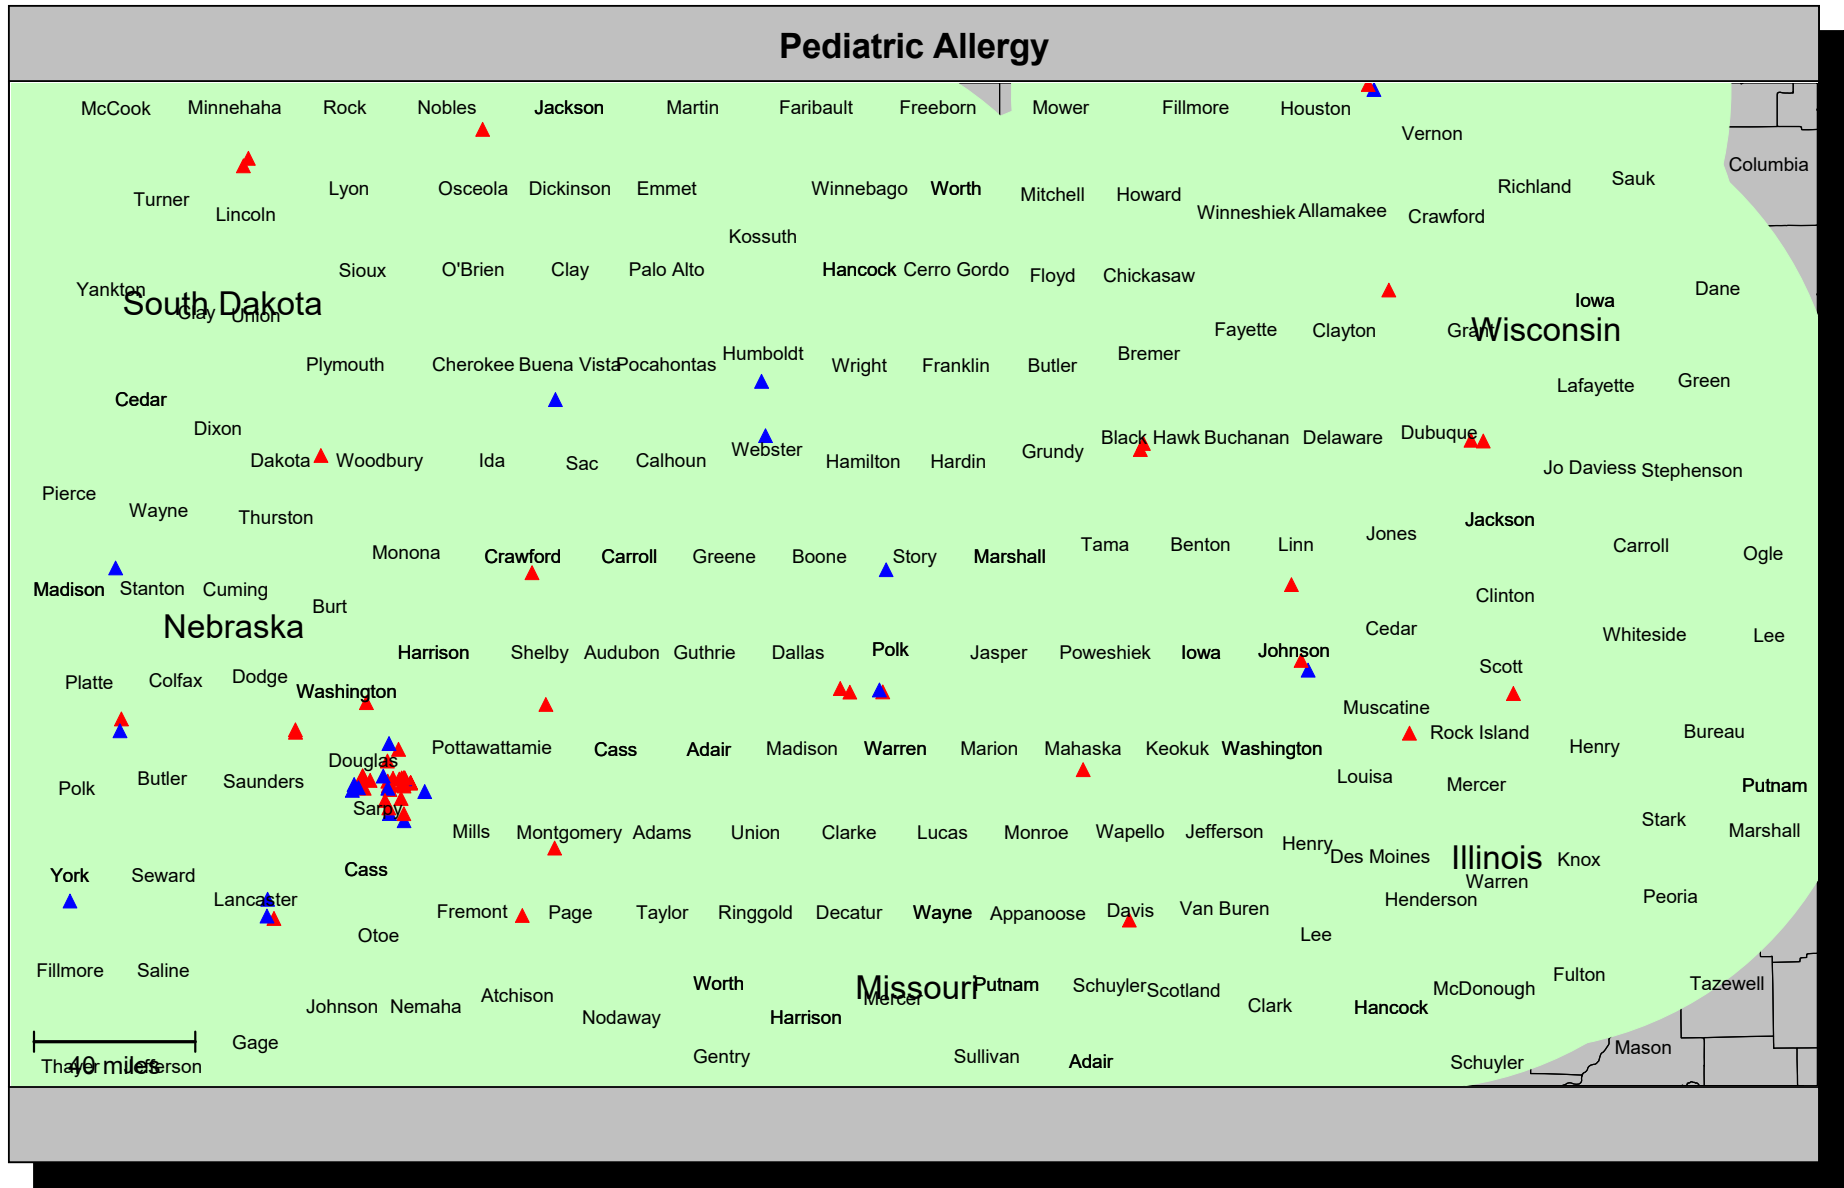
Pediatric Allergy

McCook Minnehaha Rock Nobles Jackson Martin Faribault Freeborn Mower Fillmore Houston Vernon

Turner Lincoln Lyon Osceola Dickinson Emmet Winnebago Worth Mitchell Howard Winneshiek Allamakee Crawford Richland Sauk Columbia

Kossuth

Yankton South Dakota Clay Union Sioux O'Brien Clay Palo Alto Hancock Cerro Gordo Floyd Chickasaw Iowa Dane

Plymouth Cherokee Buena Vista Pocahontas Humboldt Wright Franklin Butler Bremer Fayette Clayton Grant Wisconsin

Cedar Lafayette Green

Dixon Dakota Woodbury Ida Sac Calhoun Webster Hamilton Hardin Grundy Black Hawk Buchanan Delaware Dubuque Jo Daviess Stephenson

Pierce Wayne Thurston Jackson

Monona Crawford Carroll Greene Boone Story Marshall Tama Benton Linn Jones Carroll Ogle

Madison Stanton Cuming Burt Clinton

Nebraska Cedar Whiteside Lee

Harrison Shelby Audubon Guthrie Dallas Polk Jasper Poweshiek Iowa Johnson

Platte Colfax Dodge Washington Scott

Muscatine Bureau

Douglas Pottawattamie Cass Adair Madison Warren Marion Mahaska Keokuk Washington Rock Island Henry

Polk Butler Saunders Louisa Mercer Putnam

Sarpy Mills Montgomery Adams Union Clarke Lucas Monroe Wapello Jefferson Henry Des Moines Stark Marshall

York Seward Cass Illinois Knox

Warren

Lancaster Fremont Page Taylor Ringgold Decatur Wayne Appanoose Davis Van Buren Henderson Peoria

Otoe Lee

Fillmore Saline Fulton Tazewell

Johnson Nemaha Atchison Worth Missouri Mercer Putnam Schuyler Scotland Clark Hancock McDonough

Nodaway Harrison

Gage Mason

40 miles

Thayer Jefferson Gentry Sullivan Adair Schuyler